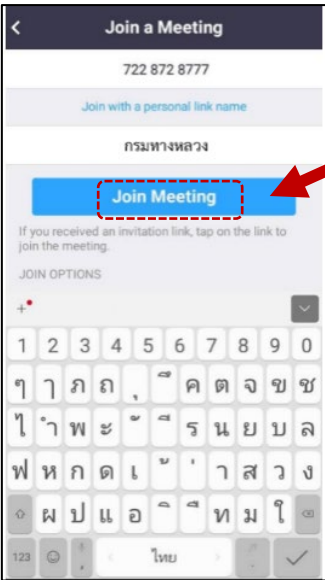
<
Join a Meeting

722 872 8777

Join with a personal link name

กรมทางหลวง

Join Meeting

If you received an invitation link, tap on the link to join the meeting.

JOIN OPTIONS

1 2 3 4 5 6 7 8 9 0

ๆ ไ ภ ถ ุ ึ ค ต จ ข ช

ไ ำ พ ะ ั ี ร น ย บ ล

ฟ ห ก ด เ ้ ่ า ส ว ง

ผ ป แ อ ิ ื ท ม ใ

123 ไทย